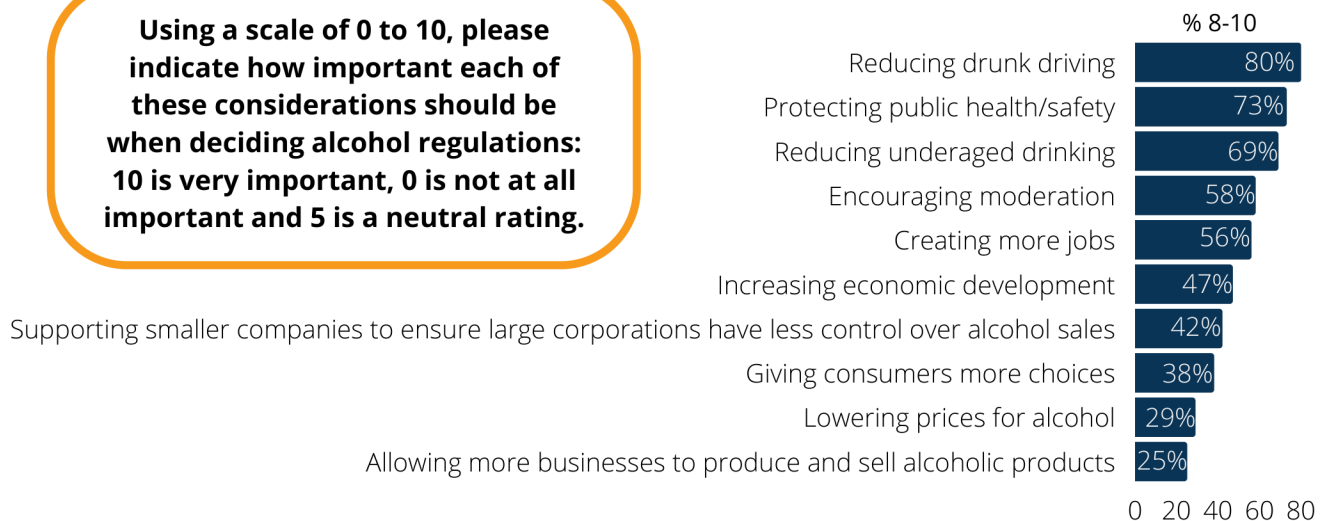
Using a scale of 0 to 10, please indicate how important each of these considerations should be when deciding alcohol regulations: 10 is very important, 0 is not at all important and 5 is a neutral rating.

% 8-10

| | |
|---|---|
| Reducing drunk driving | 80% |
| Protecting public health/safety | 73% |
| Reducing underaged drinking | 69% |
| Encouraging moderation | 58% |
| Creating more jobs | 56% |
| Increasing economic development | 47% |
| Supporting smaller companies to ensure large corporations have less control over alcohol sales | 42% |
| Giving consumers more choices | 38% |
| Lowering prices for alcohol | 29% |
| Allowing more businesses to produce and sell alcoholic products | 25% |

0 20 40 60 80